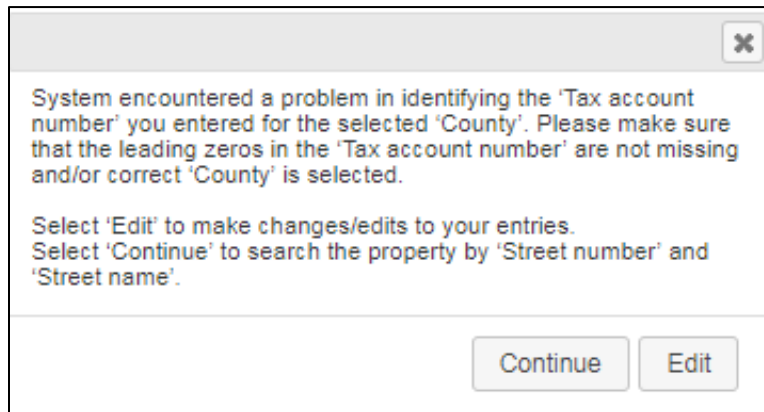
✖

System encountered a problem in identifying the 'Tax account number' you entered for the selected 'County'. Please make sure that the leading zeros in the 'Tax account number' are not missing and/or correct 'County' is selected.

Select 'Edit' to make changes/edits to your entries.
Select 'Continue' to search the property by 'Street number' and 'Street name'.

Continue Edit